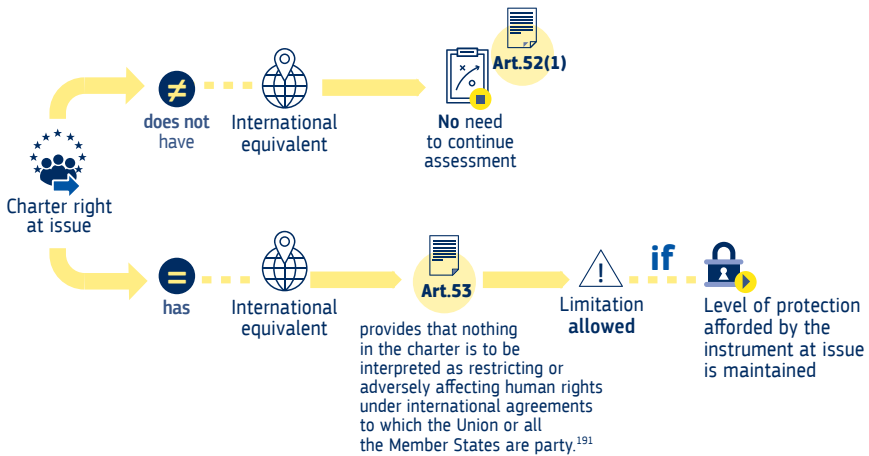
Charter right at issue

≠ does not have

International equivalent

Art.52(1)

No need to continue assessment

= has

International equivalent

Art.53

provides that nothing in the charter is to be interpreted as restricting or adversely affecting human rights under international agreements to which the Union or all the Member States are party.$^{191}$

!

Limitation allowed

if

Level of protection afforded by the instrument at issue is maintained